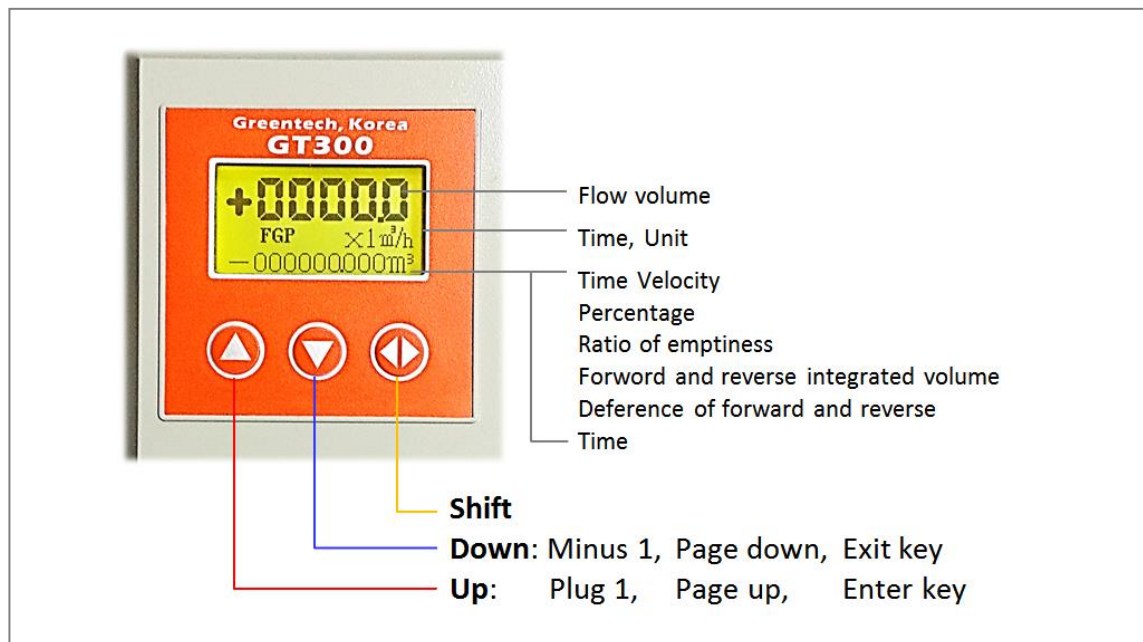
Greentech, Korea
GT300

+0000.0
FGP ×1 $m^3/h$
−000000000$m^3$

Flow volume
Time, Unit
Time Velocity
Percentage
Ratio of emptiness
Forword and reverse integrated volume
Deference of forward and reverse
Time

Shift
Down: Minus 1, Page down, Exit key
Up: Plug 1, Page up, Enter key